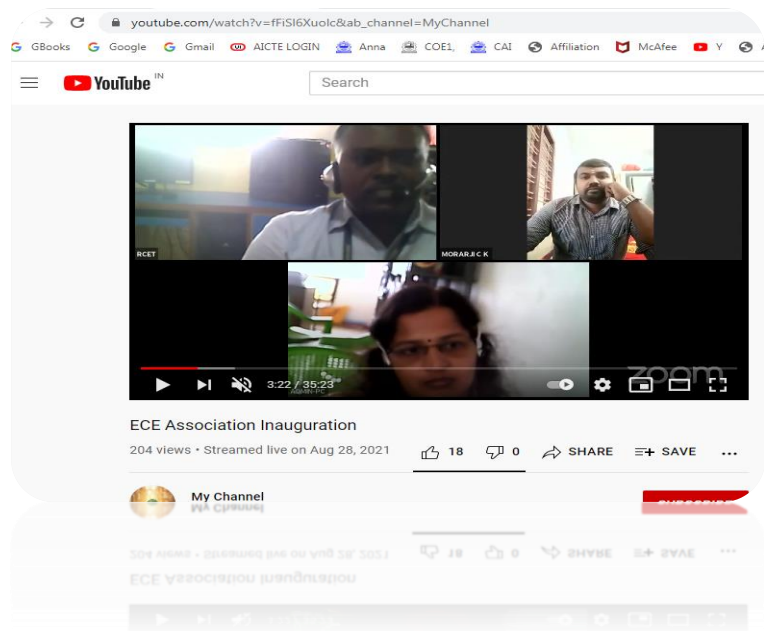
youtube.com/watch?v=fFiSI6XuoIc&ab_channel=MyChannel

GBooks Google Gmail AICTE LOGIN Anna COE1, CAI Affiliation McAfee Y

YouTube IN

Search

RCET

MORARJI C K

zoom

3:22 / 35:23

ECE Association Inauguration

204 views • Streamed live on Aug 28, 2021

18 0 SHARE SAVE ...

My Channel

SUBSCRIBE